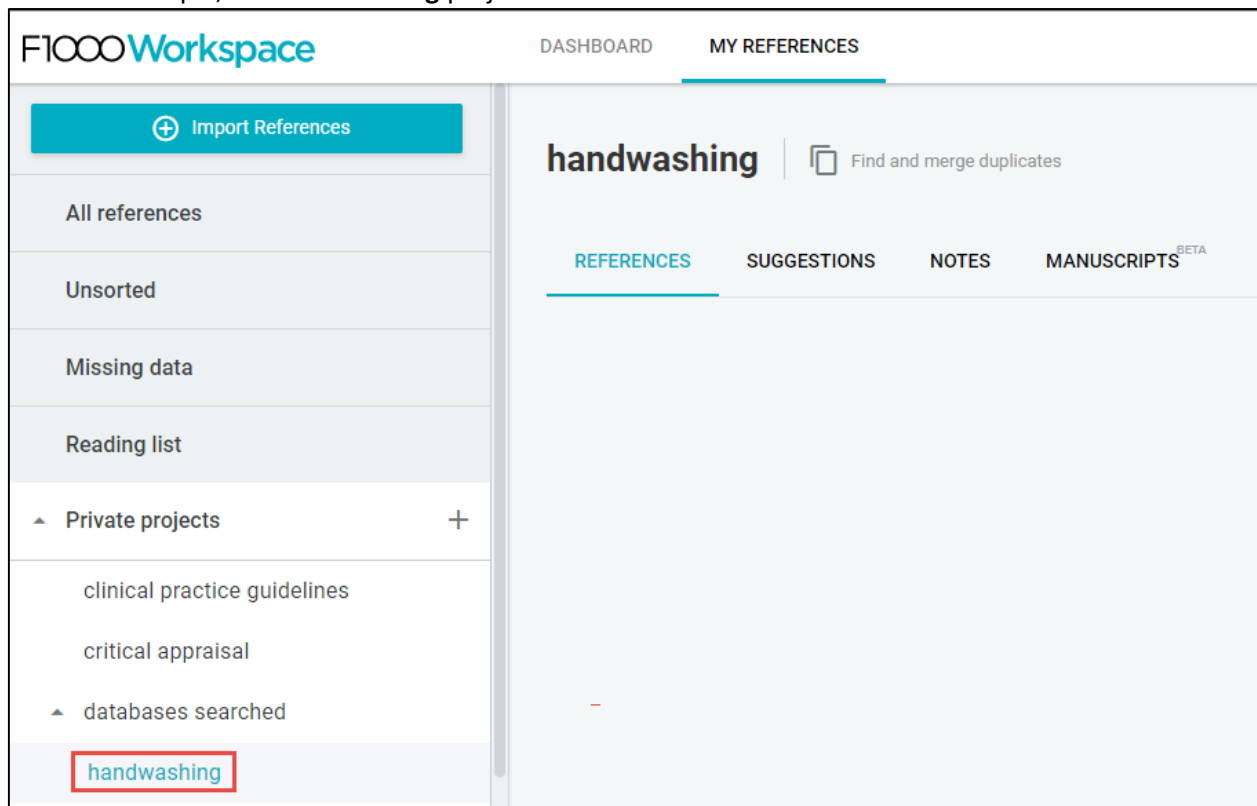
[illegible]

F1000Workspace

DASHBOARD

MY REFERENCES

Import References

All references

Unsorted

Missing data

Reading list

Private projects

+

clinical practice guidelines

critical appraisal

databases searched

handwashing

handwashing

Find and merge duplicates

REFERENCES

SUGGESTIONS

NOTES

MANUSCRIPTS BETA